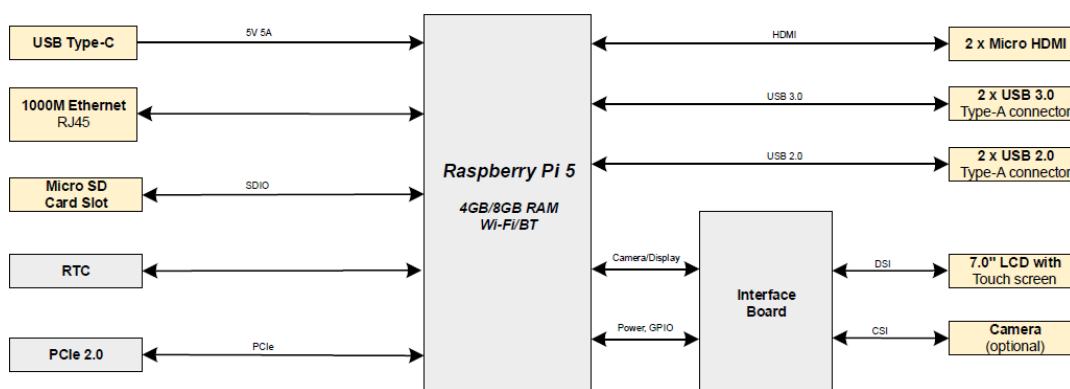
USB Type-C

5V 5A

1000M Ethernet
RJ45

Micro SD
Card Slot

SDIO

RTC

PCIe 2.0

PCIe

Raspberry Pi 5

4GB/8GB RAM
Wi-Fi/BT

HDMI

2 x Micro HDMI

USB 3.0

2 x USB 3.0
Type-A connector

USB 2.0

2 x USB 2.0
Type-A connector

Camera/Display

Power, GPIO

Interface
Board

DSI

7.0" LCD with
Touch screen

CSI

Camera
(optional)